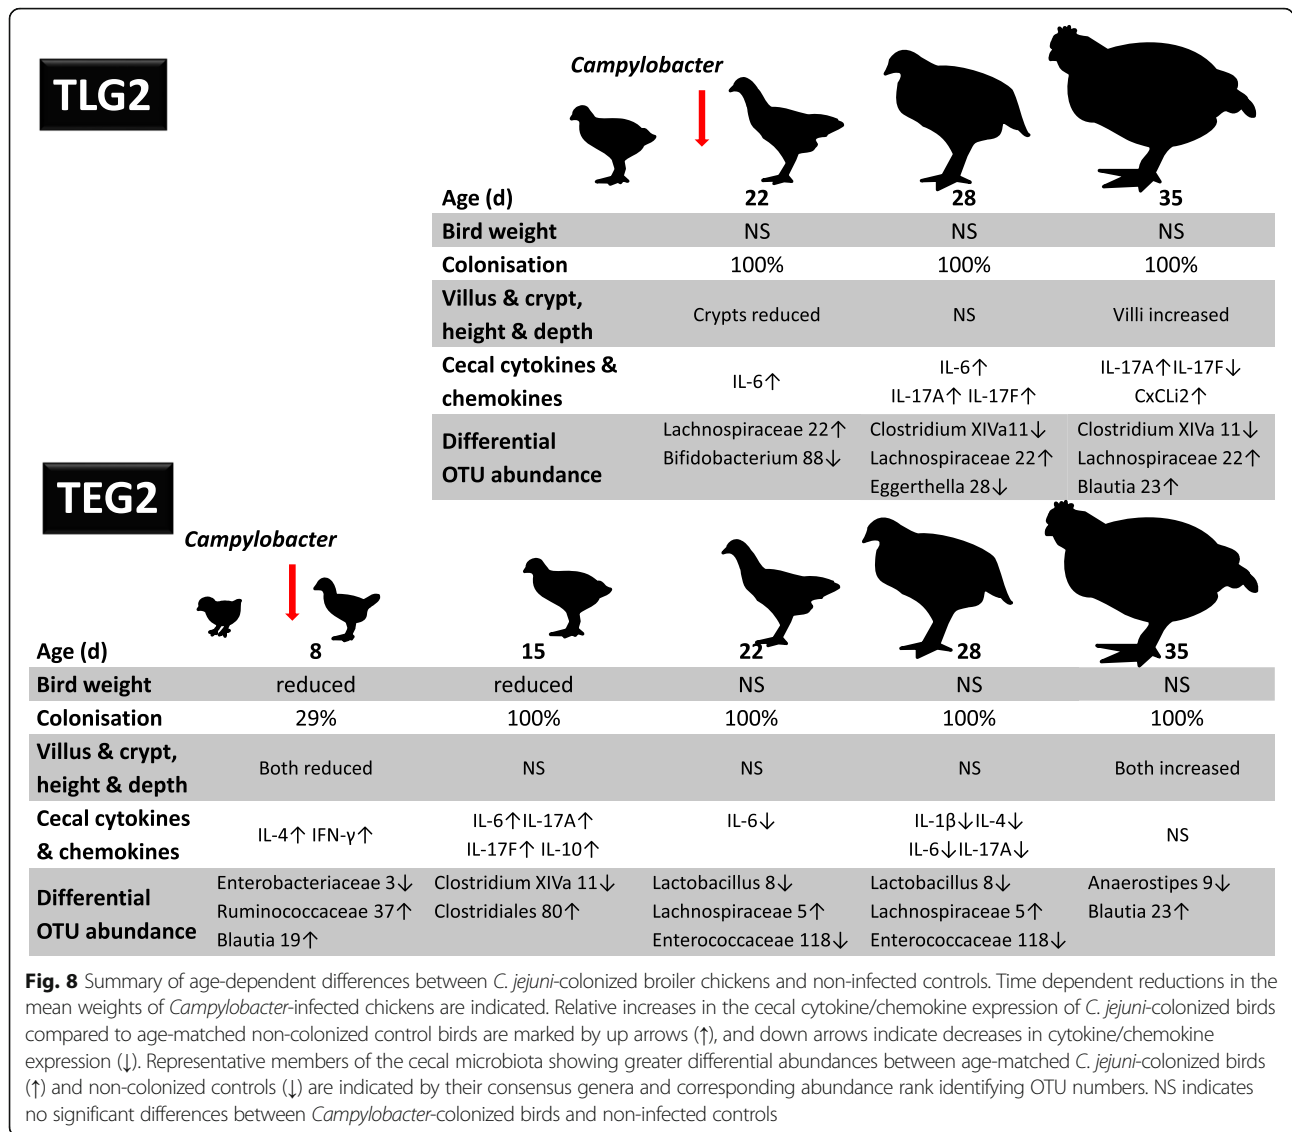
TLG2

Campylobacter

| Age (d) | 22 | 28 | 35 |
|---|---|---|---|
| Bird weight | NS | NS | NS |
| Colonisation | 100% | 100% | 100% |
| Villus & crypt, height & depth | Crypts reduced | NS | Villi increased |
| Cecal cytokines & chemokines | IL-6↑ | IL-6↑ IL-17A↑ IL-17F↑ | IL-17A↑IL-17F↓ CxCLi2↑ |
| Differential OTU abundance | Lachnospiraceae 22↑ Bifidobacterium 88↓ | Clostridium XIVa11↓ Lachnospiraceae 22↑ Eggerthella 28↓ | Clostridium XIVa 11↓ Lachnospiraceae 22↑ Blautia 23↑ |

TEG2

Campylobacter

| Age (d) | 8 | 15 | 22 | 28 | 35 |
|---|---|---|---|---|---|
| Bird weight | reduced | reduced | NS | NS | NS |
| Colonisation | 29% | 100% | 100% | 100% | 100% |
| Villus & crypt, height & depth | Both reduced | NS | NS | NS | Both increased |
| Cecal cytokines & chemokines | IL-4↑ IFN-γ↑ | IL-6↑IL-17A↑ IL-17F↑ IL-10↑ | IL-6↓ | IL-1β↓IL-4↓ IL-6↓IL-17A↓ | NS |
| Differential OTU abundance | Enterobacteriaceae 3↓ Ruminococcaceae 37↑ Blautia 19↑ | Clostridium XIVa 11↓ Clostridiales 80↑ | Lactobacillus 8↓ Lachnospiraceae 5↑ Enterococcaceae 118↓ | Lactobacillus 8↓ Lachnospiraceae 5↑ Enterococcaceae 118↓ | Anaerostipes 9↓ Blautia 23↑ |

Fig. 8 Summary of age-dependent differences between C. jejuni-colonized broiler chickens and non-infected controls. Time dependent reductions in the mean weights of Campylobacter-infected chickens are indicated. Relative increases in the cecal cytokine/chemokine expression of C. jejuni-colonized birds compared to age-matched non-colonized control birds are marked by up arrows (↑), and down arrows indicate decreases in cytokine/chemokine expression (↓). Representative members of the cecal microbiota showing greater differential abundances between age-matched C. jejuni-colonized birds (↑) and non-colonized controls (↓) are indicated by their consensus genera and corresponding abundance rank identifying OTU numbers. NS indicates no significant differences between Campylobacter-colonized birds and non-infected controls